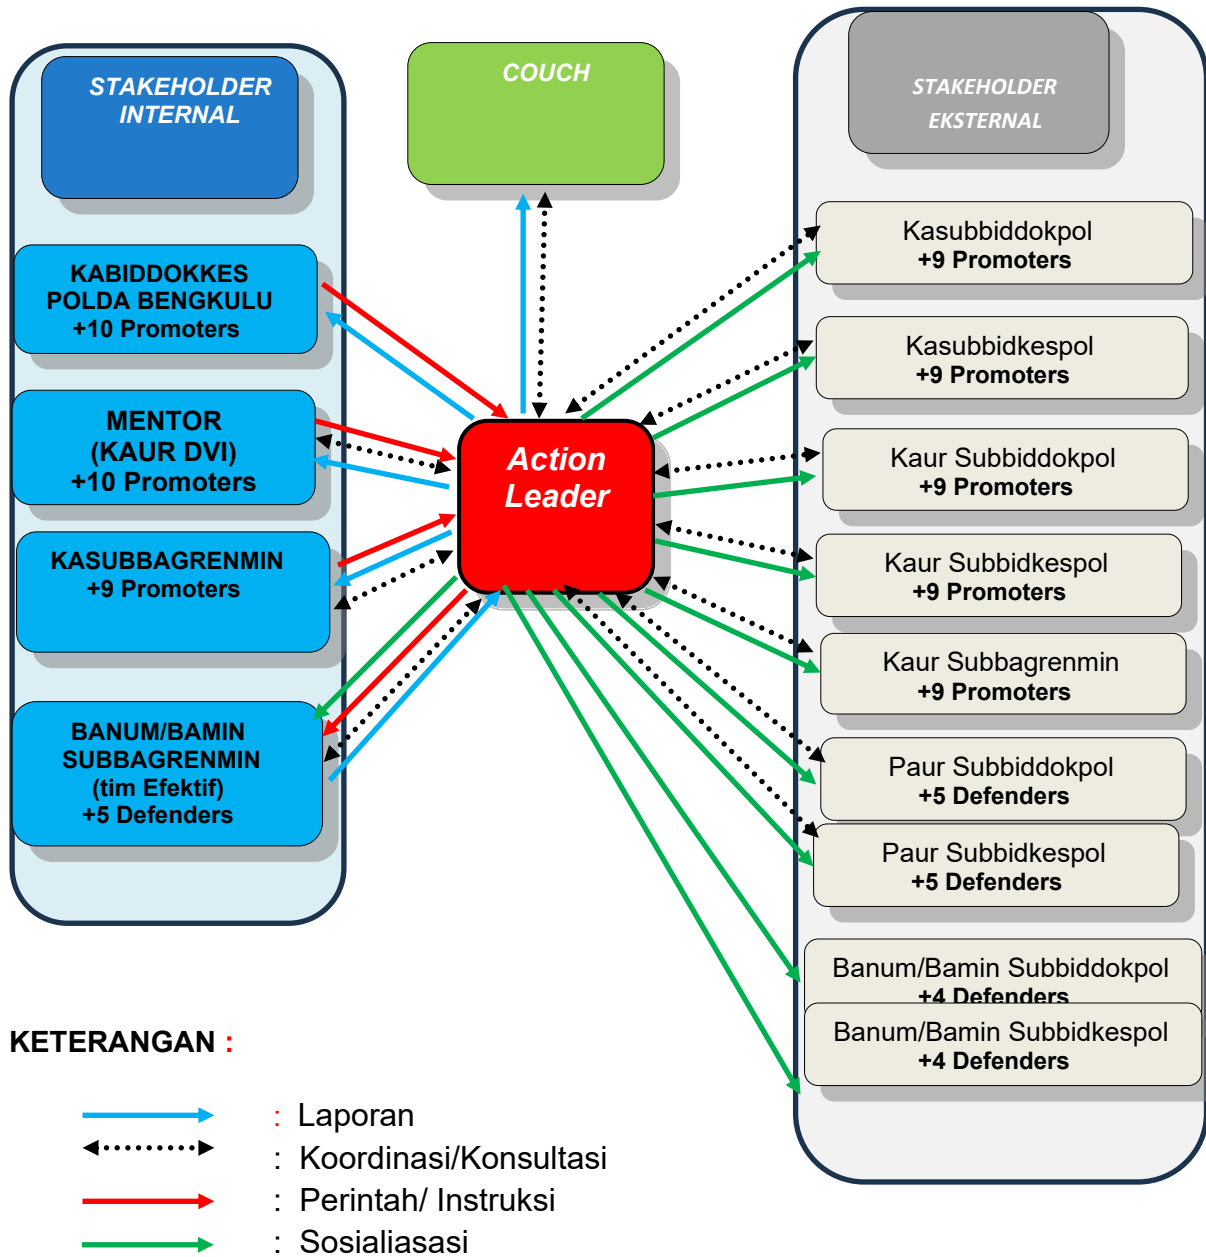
STAKEHOLDER INTERNAL

COUCH

STAKEHOLDER EKSTERNAL

KABIDDOKKES POLDA BENGKULU +10 Promoters

MENTOR (KAUR DVI) +10 Promoters

KASUBBAGRENMIN +9 Promoters

BANUM/BAMIN SUBBAGRENMIN (tim Efektif) +5 Defenders

Action Leader

Kasubbiddokpol +9 Promoters

Kasubbidkespol +9 Promoters

Kaur Subbiddokpol +9 Promoters

Kaur Subbidkespol +9 Promoters

Kaur Subbagrenmin +9 Promoters

Paur Subbiddokpol +5 Defenders

Paur Subbidkespol +5 Defenders

Banum/Bamin Subbiddokpol +4 Defenders

Banum/Bamin Subbidkespol +4 Defenders

KETERANGAN :

: Laporan

: Koordinasi/Konsultasi

: Perintah/ Instruksi

: Sosialiasasi